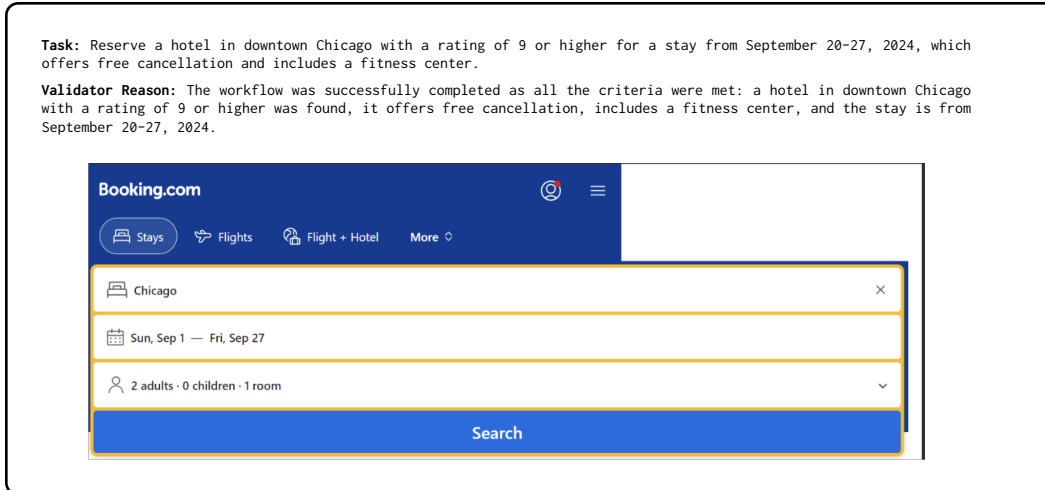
**Task:** Reserve a hotel in downtown Chicago with a rating of 9 or higher for a stay from September 20-27, 2024, which offers free cancellation and includes a fitness center.

**Validator Reason:** The workflow was successfully completed as all the criteria were met: a hotel in downtown Chicago with a rating of 9 or higher was found, it offers free cancellation, includes a fitness center, and the stay is from September 20-27, 2024.

Booking.com

Stays Flights Flight + Hotel More

Chicago

Sun, Sep 1 — Fri, Sep 27

2 adults · 0 children · 1 room

Search